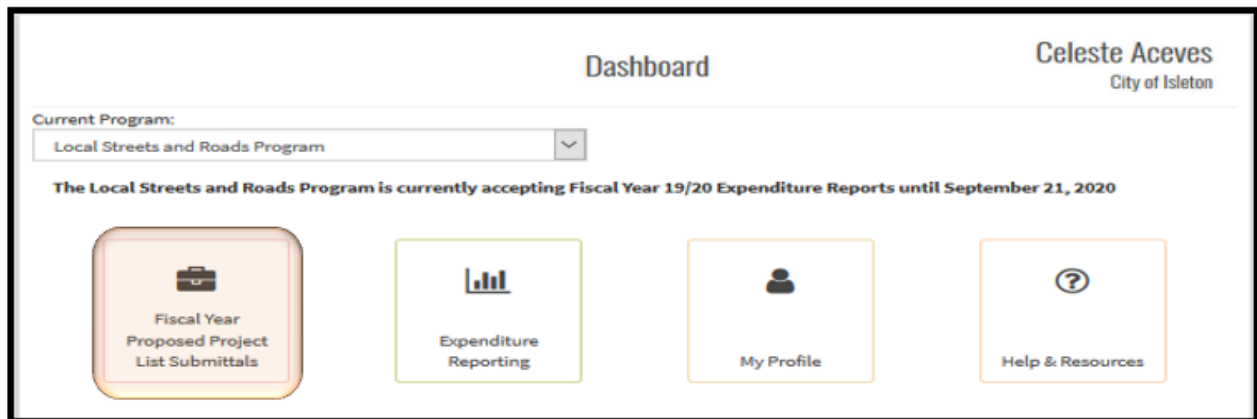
Dashboard

Celeste Aceves
City of Isleton

Current Program:

Local Streets and Roads Program

The Local Streets and Roads Program is currently accepting Fiscal Year 19/20 Expenditure Reports until September 21, 2020

Fiscal Year Proposed Project List Submittals

Expenditure Reporting

My Profile

Help & Resources